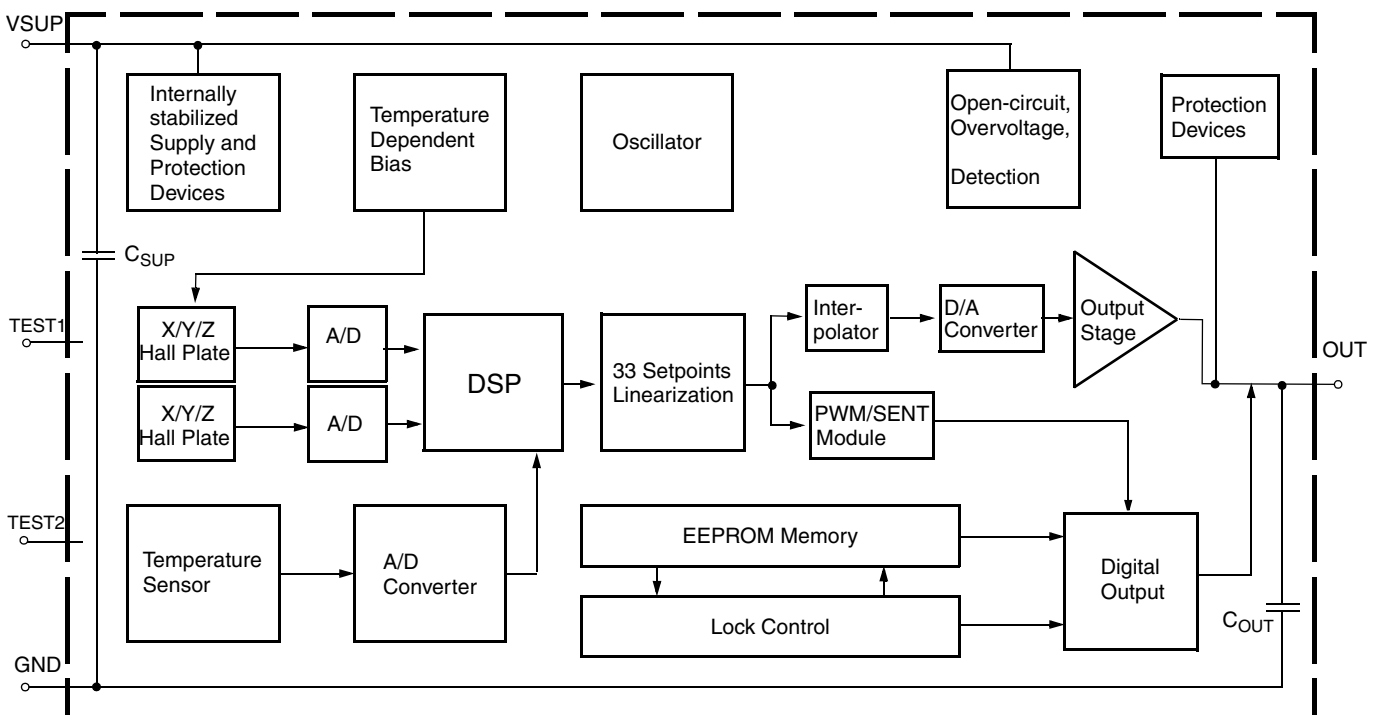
VSUP

Internally stabilized Supply and Protection Devices

Temperature Dependent Bias

Oscillator

Open-circuit, Overvoltage, Detection

Protection Devices

$C_{SUP}$

TEST1

X/Y/Z Hall Plate

A/D

X/Y/Z Hall Plate

A/D

DSP

33 Setpoints Linearization

Inter-polator

D/A Converter

Output Stage

OUT

PWM/SENT Module

TEST2

Temperature Sensor

A/D Converter

EEPROM Memory

Lock Control

Digital Output

$C_{OUT}$

GND